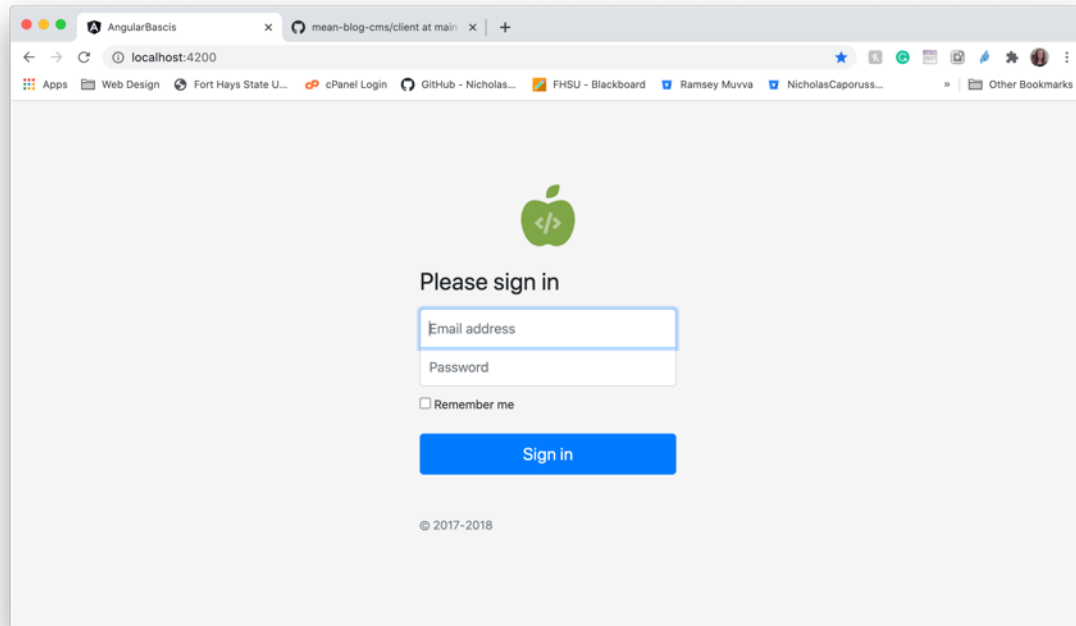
AngularBascis ×
mean-blog-cms/client at main ×
+

localhost:4200

Apps   Web Design   Fort Hays State U...   cPanel Login   GitHub - Nicholas...   FHSU - Blackboard   Ramsey Muvva   NicholasCaporuss...   »   Other Bookmarks

</>

Please sign in

Email address

Password

Remember me

Sign in

© 2017-2018